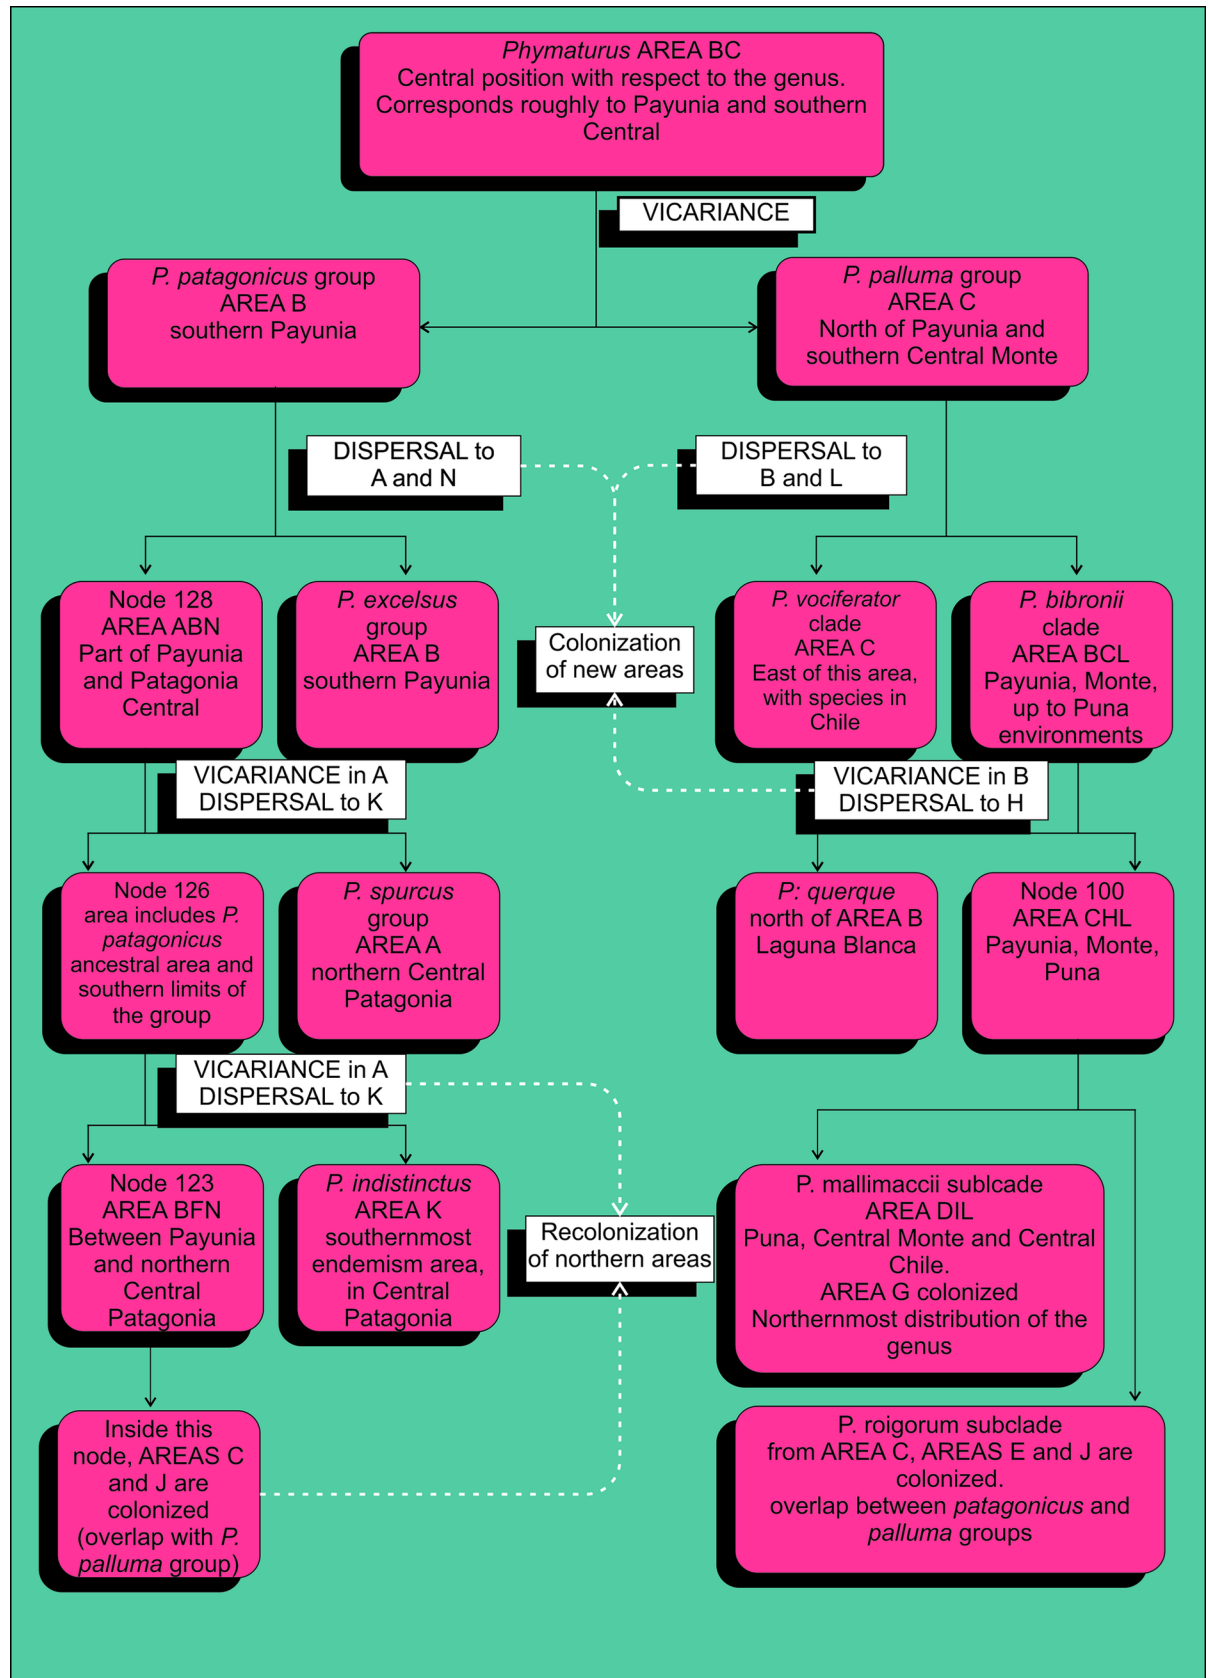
Phymaturus AREA BC
Central position with respect to the genus. Corresponds roughly to Payunia and southern Central

VICARIANCE

P. patagonicus group
AREA B
southern Payunia

P. palluma group
AREA C
North of Payunia and southern Central Monte

DISPERSAL to A and N

DISPERSAL to B and L

Node 128
AREA ABN
Part of Payunia and Patagonia Central

P. excelsus group
AREA B
southern Payunia

Colonization of new areas

P. vociferator clade
AREA C
East of this area, with species in Chile

P. bibronii clade
AREA BCL
Payunia, Monte, up to Puna environments

VICARIANCE in A
DISPERSAL to K

VICARIANCE in B
DISPERSAL to H

Node 126
area includes P. patagonicus ancestral area and southern limits of the group

P. spurcus group
AREA A
northern Central Patagonia

P: querque
north of AREA B
Laguna Blanca

Node 100
AREA CHL
Payunia, Monte, Puna

VICARIANCE in A
DISPERSAL to K

Node 123
AREA BFN
Between Payunia and northern Central Patagonia

P. indistinctus
AREA K
southernmost endemism area, in Central Patagonia

Recolonization of northern areas

P. mallimaccii sublcade
AREA DIL
Puna, Central Monte and Central Chile.
AREA G colonized
Northernmost distribution of the genus

Inside this node, AREAS C and J are colonized (overlap with P. palluma group)

P. roigorum subclade
from AREA C, AREAS E and J are colonized.
overlap between patagonicus and palluma groups